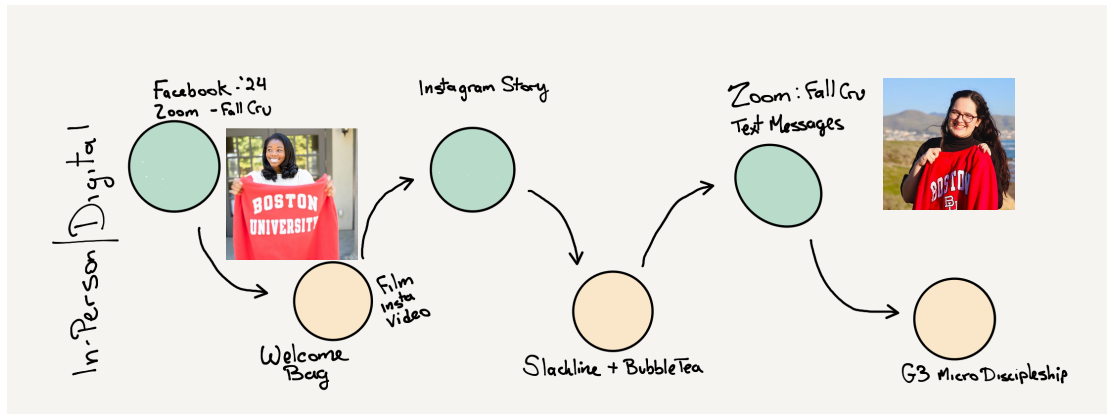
In-Person | Digital

Facebook: '24
Zoom - Fall Cru

BOSTON UNIVERSITY

Welcome Bag

Film Insta Video

Instagram Story

Slackline + BubbleTea

Zoom: Fall Cru
Text Messages

BOSTON

G3 Micro Discipleship